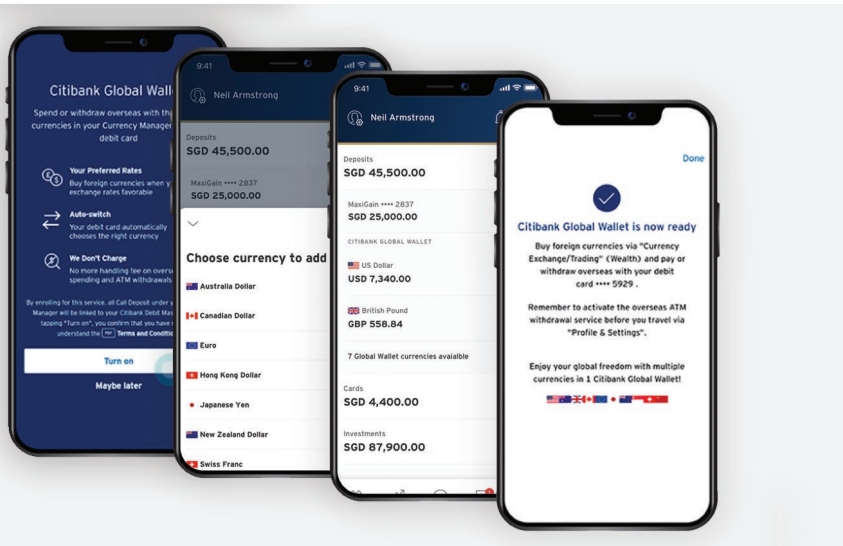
Citibank Global Wall

Spend or withdraw overseas with th currencies in your Currency Manager debit card

Your Preferred Rates
Buy foreign currencies when y exchange rates favorable

Auto-switch
Your debit card automatically chooses the right currency

We Don't Charge
No more handling fee on overs spending and ATM withdrawals

By enrolling for this service, all Call Deposit under y Manager will be linked to your Citibank Debit Mas tapping "Turn on", you confirm that you have understand the Terms and Conditio

Turn on

Maybe later

9:41

Neil Armstrong

Deposits
SGD 45,500.00

MaxiGain •••• 2837
SGD 25,000.00

Choose currency to add

Australia Dollar

Canadian Dollar

Euro

Hong Kong Dollar

Japanese Yen

New Zealand Dollar

Swiss Franc

9:41

Neil Armstrong

Deposits
SGD 45,500.00

MaxiGain •••• 2837
SGD 25,000.00

CITIBANK GLOBAL WALLET

US Dollar
USD 7,340.00

British Pound
GBP 558.84

7 Global Wallet currencies avaialble

Cards
SGD 4,400.00

Investments
SGD 87,900.00

Done

Citibank Global Wallet is now ready

Buy foreign currencies via "Currency Exchange/Trading" (Wealth) and pay or withdraw overseas with your debit card •••• 5929 .

Remember to activate the overseas ATM withdrawal service before you travel via "Profile & Settings".

Enjoy your global freedom with multiple currencies in 1 Citibank Global Wallet!